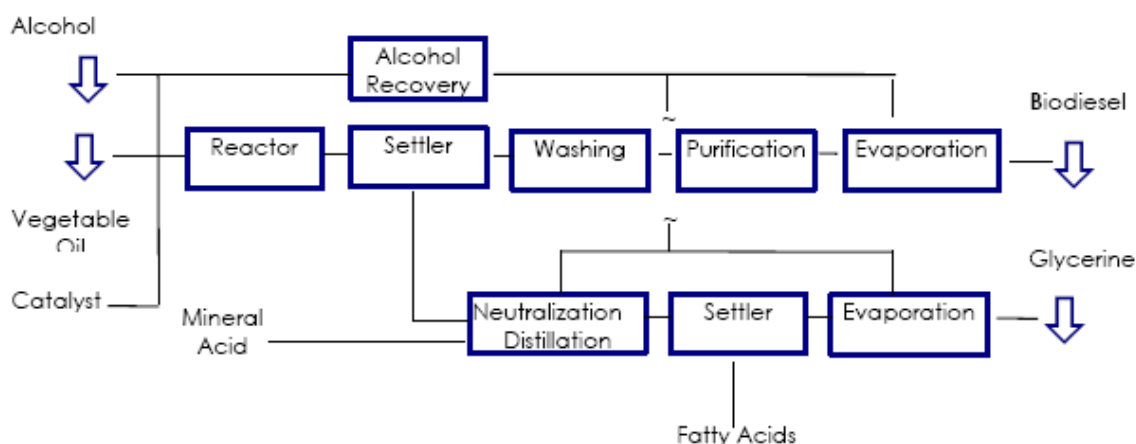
Alcohol

Alcohol Recovery

Biodiesel

Reactor

Settler

Washing

Purification

Evaporation

Vegetable Oil

Glycerine

Catalyst

Mineral Acid

Neutralization Distillation

Settler

Evaporation

Fatty Acids